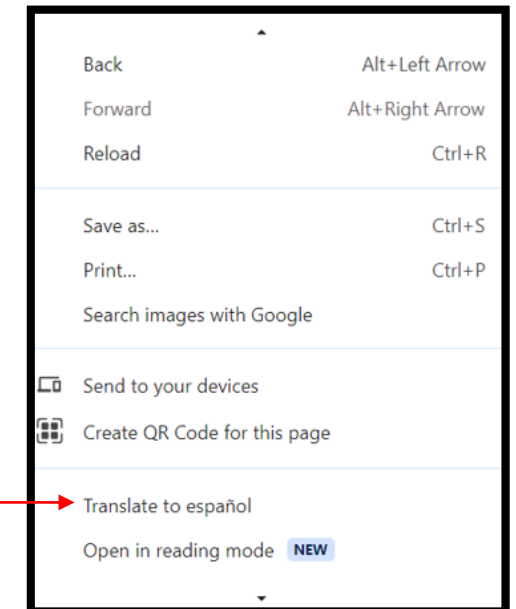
Back Alt+Left Arrow
Forward Alt+Right Arrow
Reload Ctrl+R

Save as... Ctrl+S
Print... Ctrl+P
Search images with Google

Send to your devices
Create QR Code for this page

Translate to español
Open in reading mode NEW